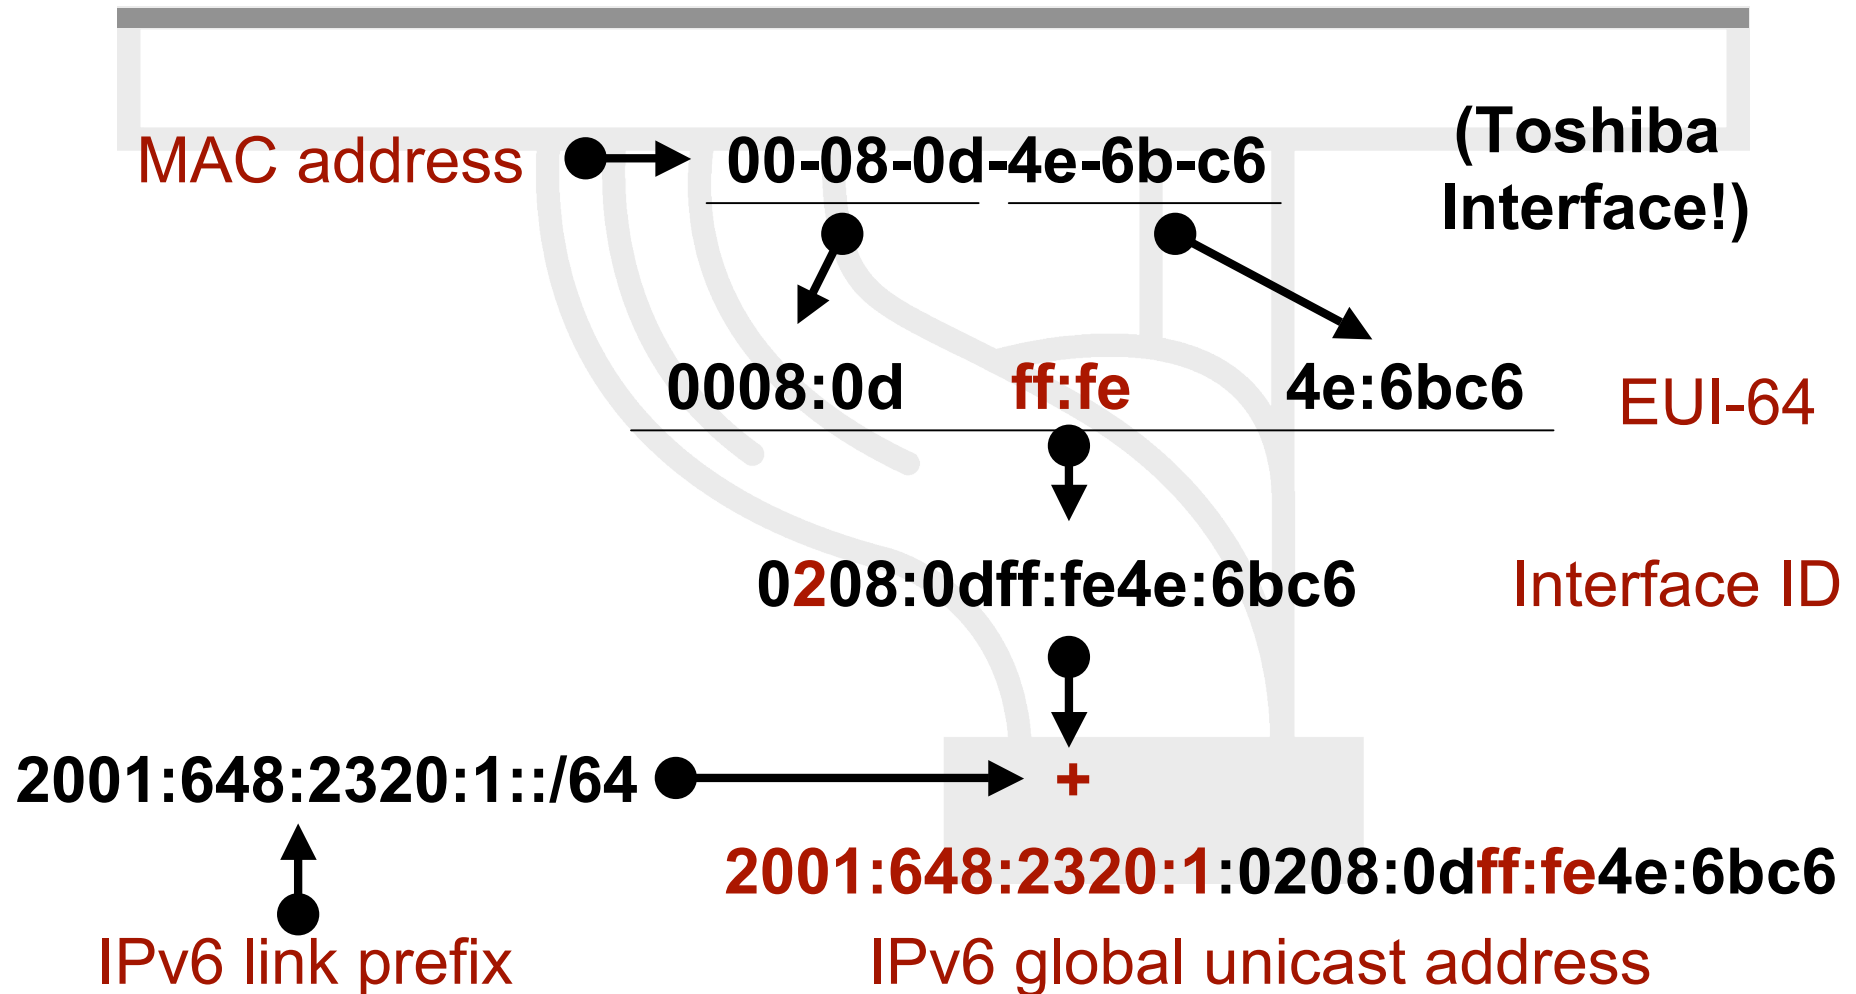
MAC address

00-08-0d-4e-6b-c6

(Toshiba Interface!)

0008:0d ff:fe 4e:6bc6

EUI-64

0208:0dff:fe4e:6bc6

Interface ID

2001:648:2320:1::/64

+

2001:648:2320:1:0208:0dff:fe4e:6bc6

IPv6 link prefix

IPv6 global unicast address